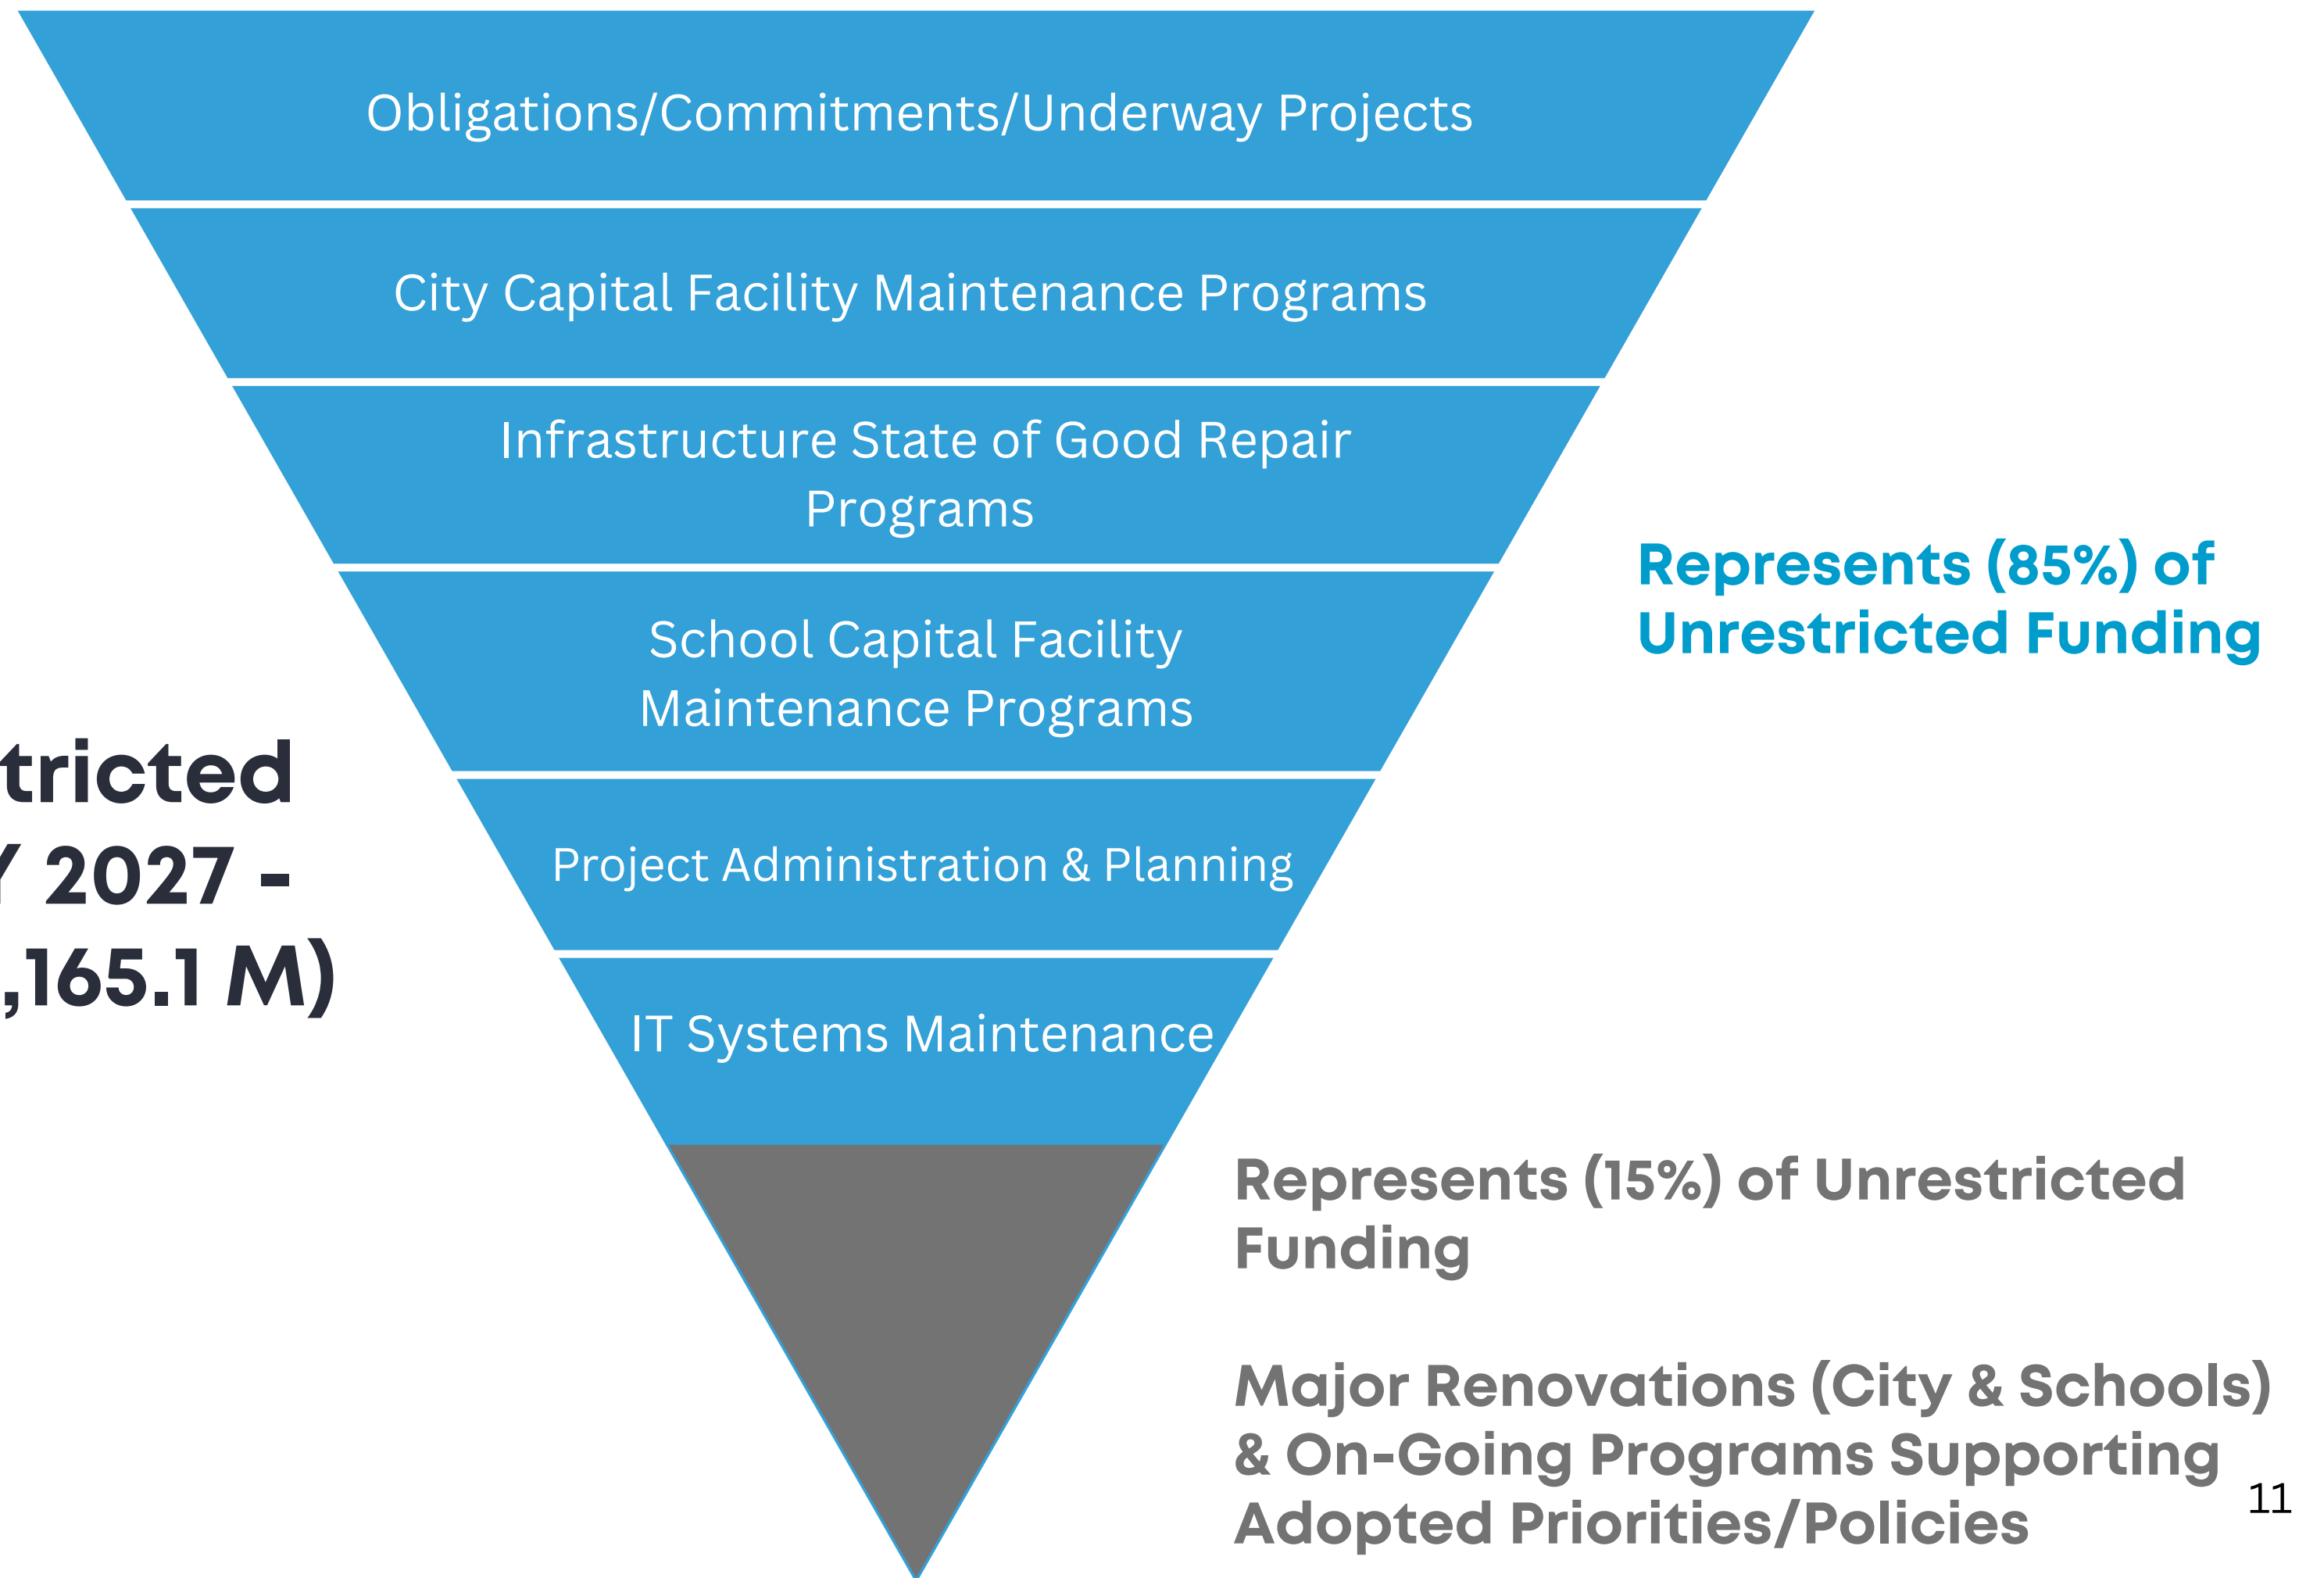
tricted
Y 2027 -
,165.1 M)

Obligations/Commitments/Underway Projects

City Capital Facility Maintenance Programs

Infrastructure State of Good Repair Programs

School Capital Facility Maintenance Programs

Project Administration & Planning

IT Systems Maintenance

Represents (85%) of Unrestricted Funding

Represents (15%) of Unrestricted Funding

Major Renovations (City & Schools) & On-Going Programs Supporting Adopted Priorities/Policies

11